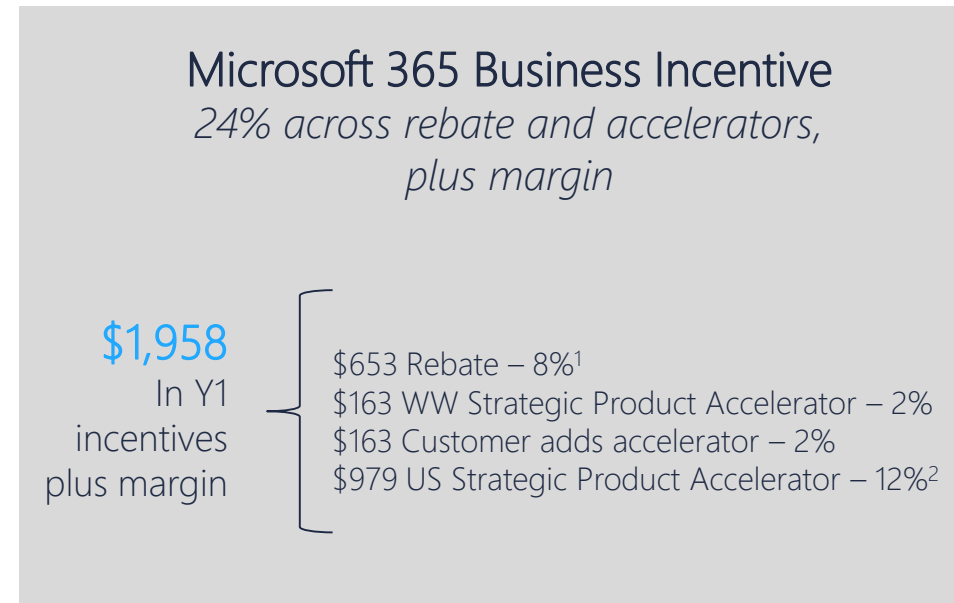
Microsoft 365 Business Incentive
24% across rebate and accelerators, plus margin

$1,958
In Y1 incentives plus margin

\$653 Rebate – 8%$^1$
\$163 WW Strategic Product Accelerator – 2%
\$163 Customer adds accelerator – 2%
\$979 US Strategic Product Accelerator – 12%$^2$